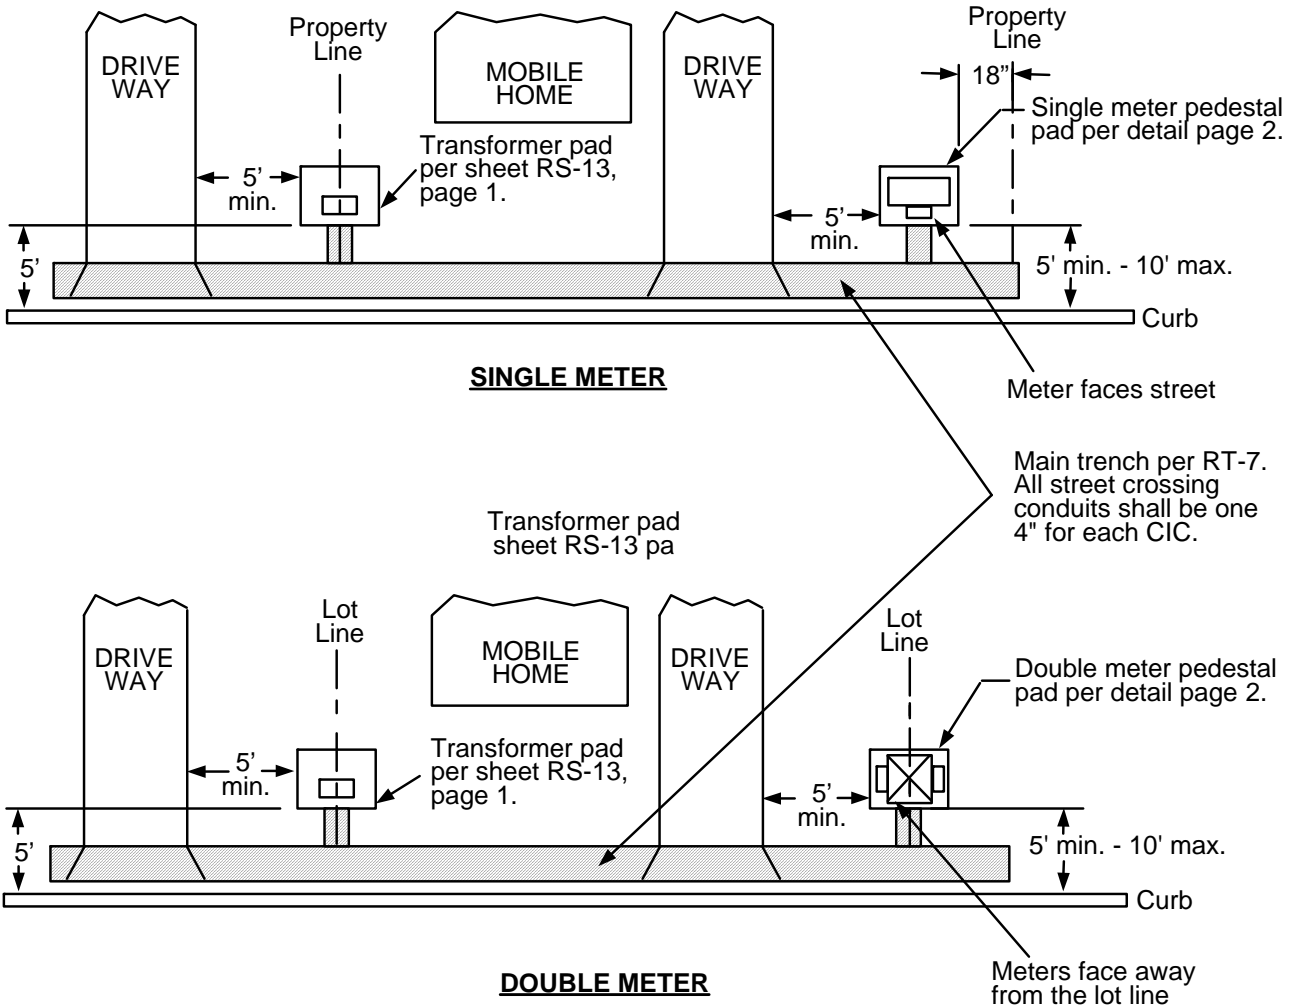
DRIVE WAY

Property Line

MOBILE HOME

DRIVE WAY

Property Line

18"

Single meter pedestal pad per detail page 2.

5' min.

Transformer pad per sheet RS-13, page 1.

5' min.

5'

5' min. - 10' max.

Curb

SINGLE METER

Meter faces street

Main trench per RT-7. All street crossing conduits shall be one 4" for each CIC.

Transformer pad sheet RS-13 pa

DRIVE WAY

Lot Line

MOBILE HOME

DRIVE WAY

Lot Line

Double meter pedestal pad per detail page 2.

5' min.

Transformer pad per sheet RS-13, page 1.

5' min.

5'

5' min. - 10' max.

Curb

DOUBLE METER

Meters face away from the lot line